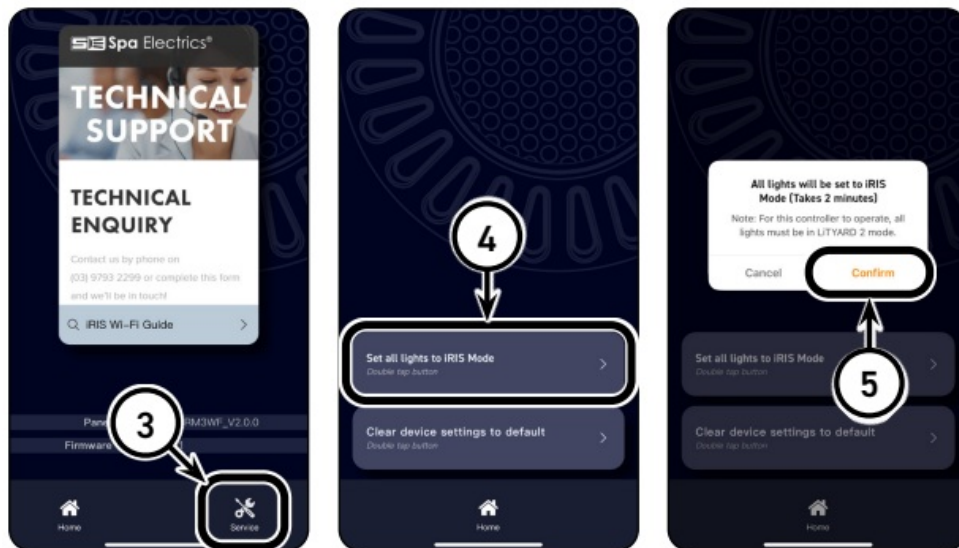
SE Spa Electrics®

TECHNICAL SUPPORT

TECHNICAL ENQUIRY

Contact us by phone on (03) 9793 2299 or complete this form and we'll be in touch!

iRIS Wi-Fi Guide

Pane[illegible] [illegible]RM3WF_V2.0.0

Firmware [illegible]

3

Home

Service

4

Set all lights to iRIS Mode
Double tap button

Clear device settings to default
Double tap button

Home

All lights will be set to iRIS Mode (Takes 2 minutes)

Note: For this controller to operate, all lights must be in LiTYARD 2 mode.

Cancel

Confirm

Set all lights to iRIS Mode
Double tap button

5

Clear device settings to default
Double tap button

Home